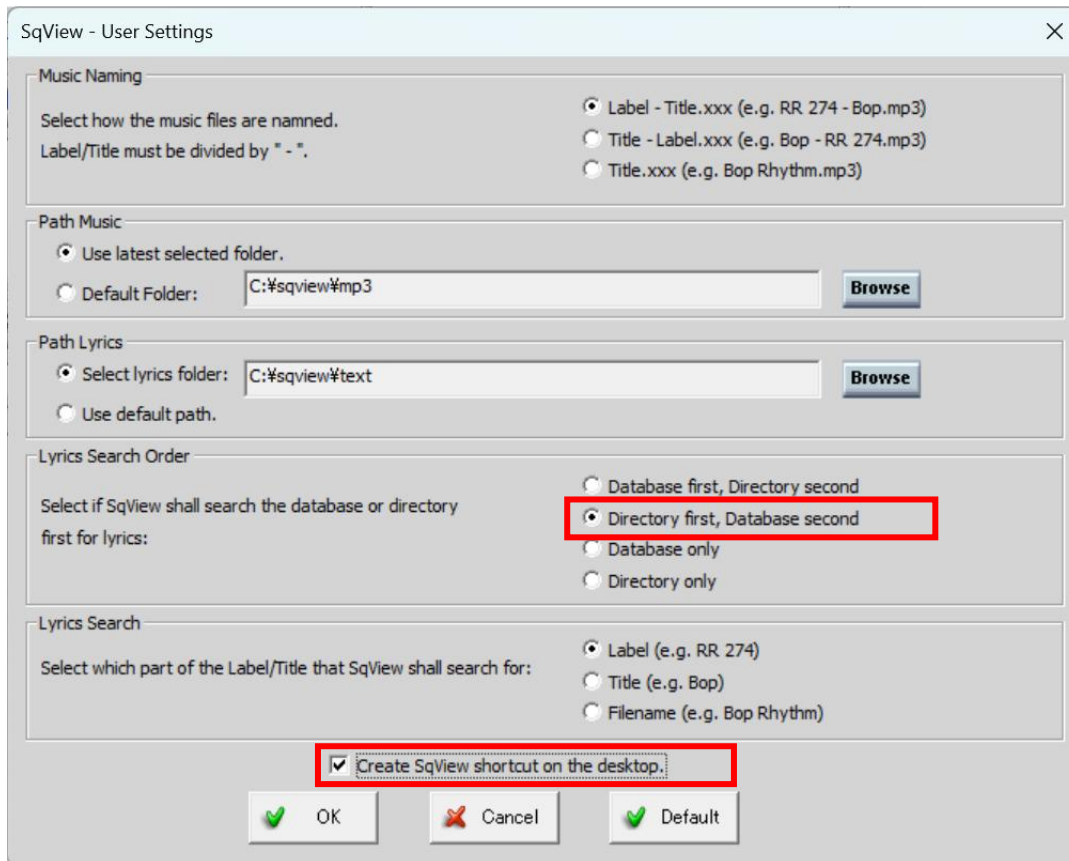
SqView - User Settings

Music Naming

Select how the music files are namned.
Label/Title must be divided by " - ".

Label - Title.xxx (e.g. RR 274 - Bop.mp3)
Title - Label.xxx (e.g. Bop - RR 274.mp3)
Title.xxx (e.g. Bop Rhythm.mp3)

Path Music

Use latest selected folder.
Default Folder: C:¥sqview¥mp3 Browse

Path Lyrics

Select lyrics folder: C:¥sqview¥text Browse
Use default path.

Lyrics Search Order

Select if SqView shall search the database or directory first for lyrics:

Database first, Directory second
Directory first, Database second
Database only
Directory only

Lyrics Search

Select which part of the Label/Title that SqView shall search for:

Label (e.g. RR 274)
Title (e.g. Bop)
Filename (e.g. Bop Rhythm)

Create SqView shortcut on the desktop.

OK Cancel Default